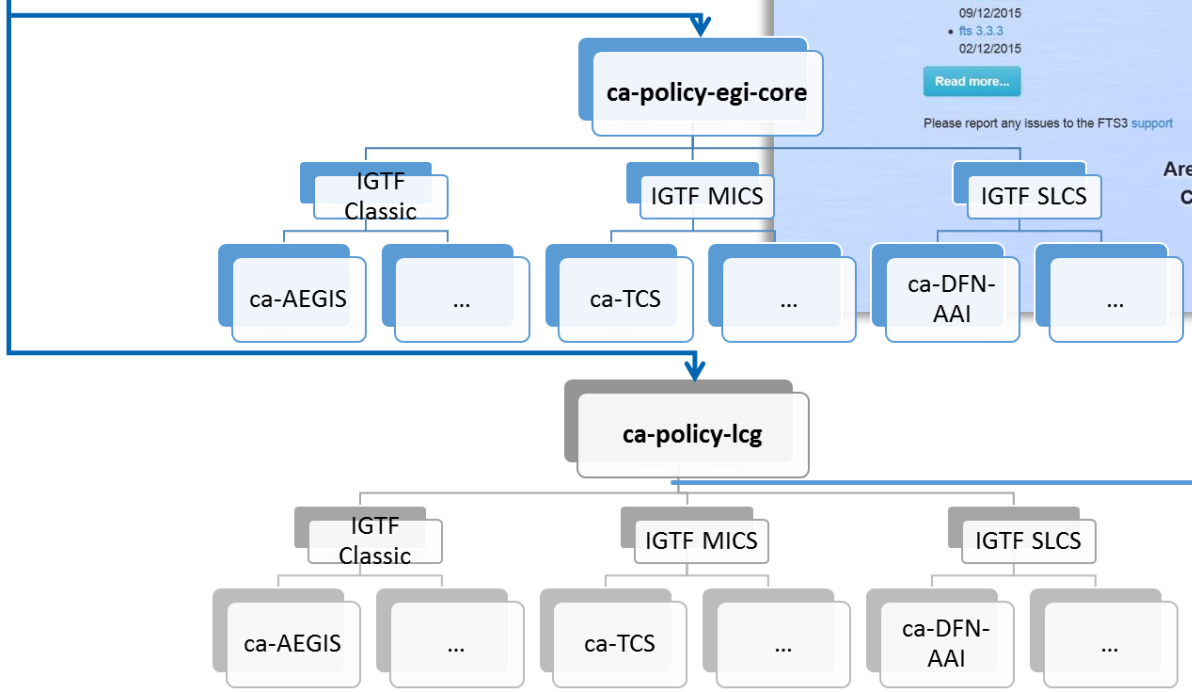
09/12/2015
fts 3.3.3
02/12/2015
Read more...
Please report any issues to the FTS3 support
Are
C

ca-policy-egi-core

IGTF Classic
IGTF MICS
IGTF SLCS

ca-AEGIS
...
ca-TCS
...
ca-DFN-AAI
...

ca-policy-lcg

IGTF Classic
IGTF MICS
IGTF SLCS

ca-AEGIS
...
ca-TCS
...
ca-DFN-AAI
...